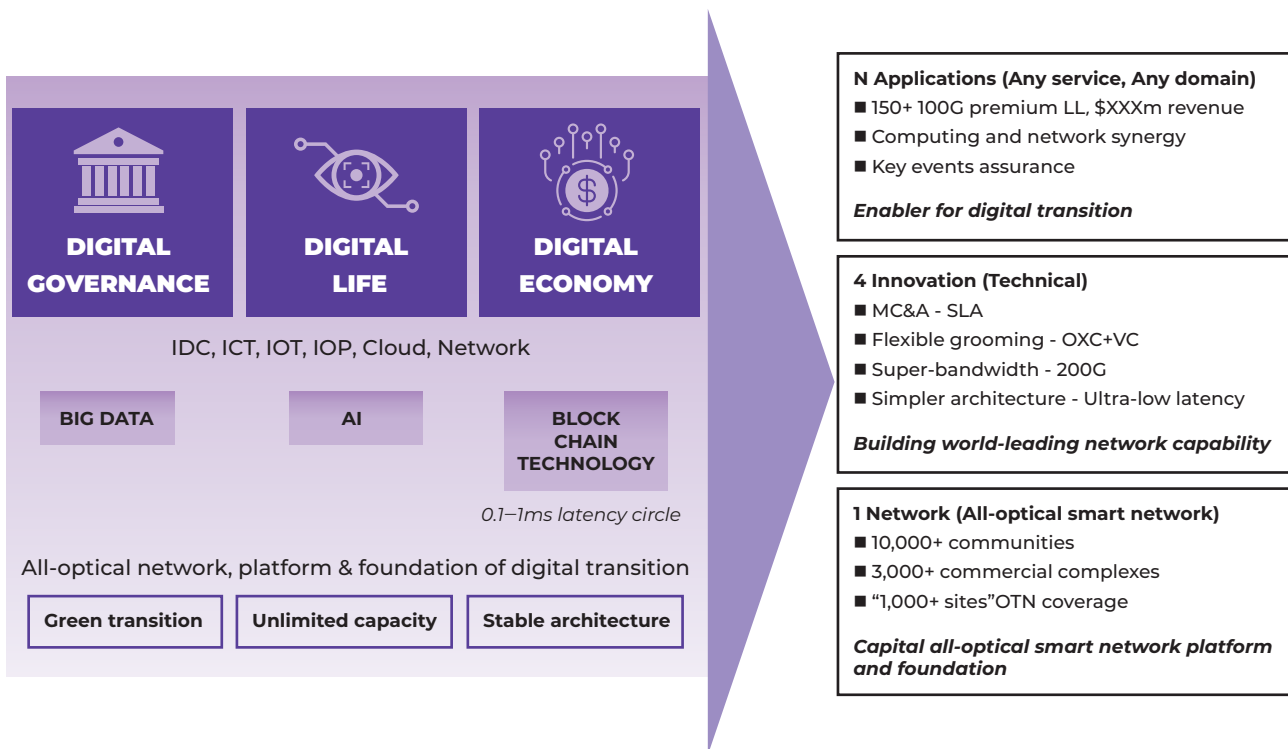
DIGITAL GOVERNANCE

DIGITAL LIFE

DIGITAL ECONOMY

IDC, ICT, IOT, IOP, Cloud, Network

BIG DATA

AI

BLOCK CHAIN TECHNOLOGY

0.1–1ms latency circle

All-optical network, platform & foundation of digital transition

Green transition

Unlimited capacity

Stable architecture

N Applications (Any service, Any domain)
■ 150+ 100G premium LL, $XXXm revenue
■ Computing and network synergy
■ Key events assurance

Enabler for digital transition

4 Innovation (Technical)
■ MC&A - SLA
■ Flexible grooming - OXC+VC
■ Super-bandwidth - 200G
■ Simpler architecture - Ultra-low latency

Building world-leading network capability

1 Network (All-optical smart network)
■ 10,000+ communities
■ 3,000+ commercial complexes
■ “1,000+ sites”OTN coverage

Capital all-optical smart network platform and foundation